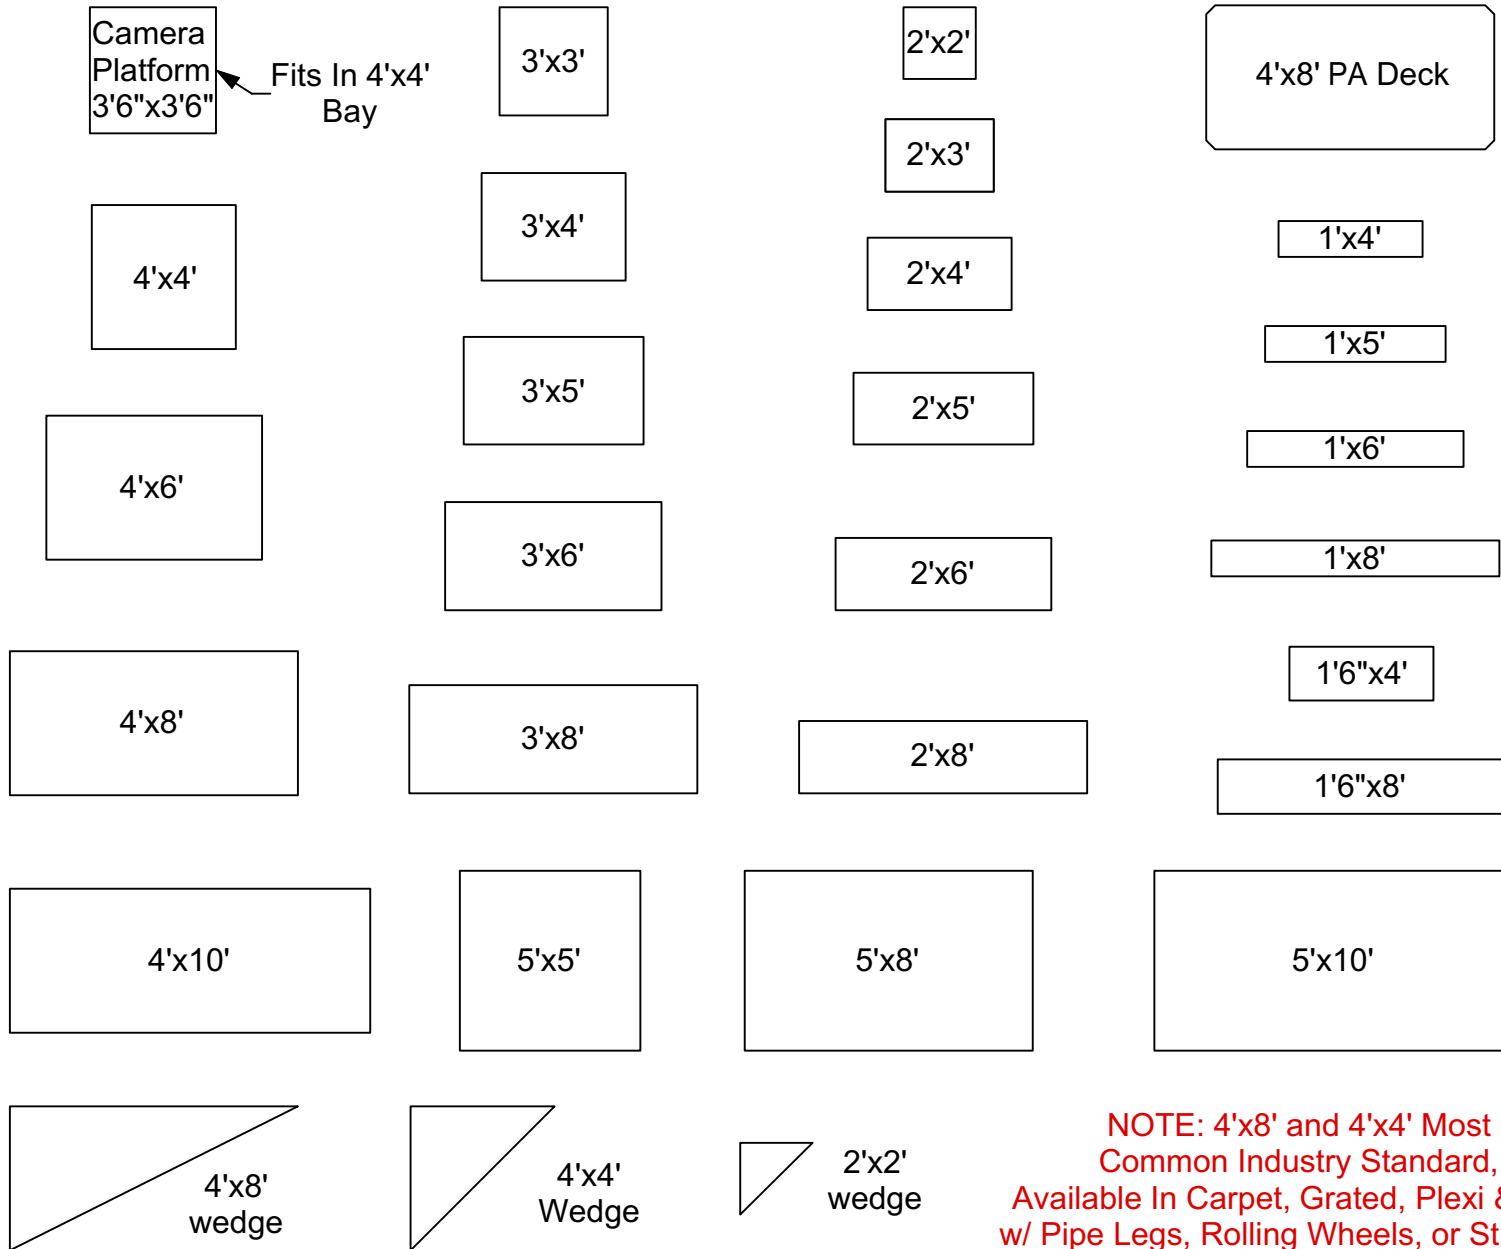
Camera Platform 3'6"x3'6"

Fits In 4'x4' Bay

3'x3'

2'x2'

4'x8' PA Deck

2'x3'

4'x4'

3'x4'

2'x4'

1'x4'

1'x5'

3'x5'

2'x5'

4'x6'

1'x6'

3'x6'

2'x6'

1'x8'

1'6"x4'

4'x8'

3'x8'

2'x8'

1'6"x8'

4'x10'

5'x5'

5'x8'

5'x10'

4'x8' wedge

4'x4' Wedge

2'x2' wedge

NOTE: 4'x8' and 4'x4' Most Common Industry Standard, Available In Carpet, Grated, Plexi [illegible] w/ Pipe Legs, Rolling Wheels, or St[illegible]